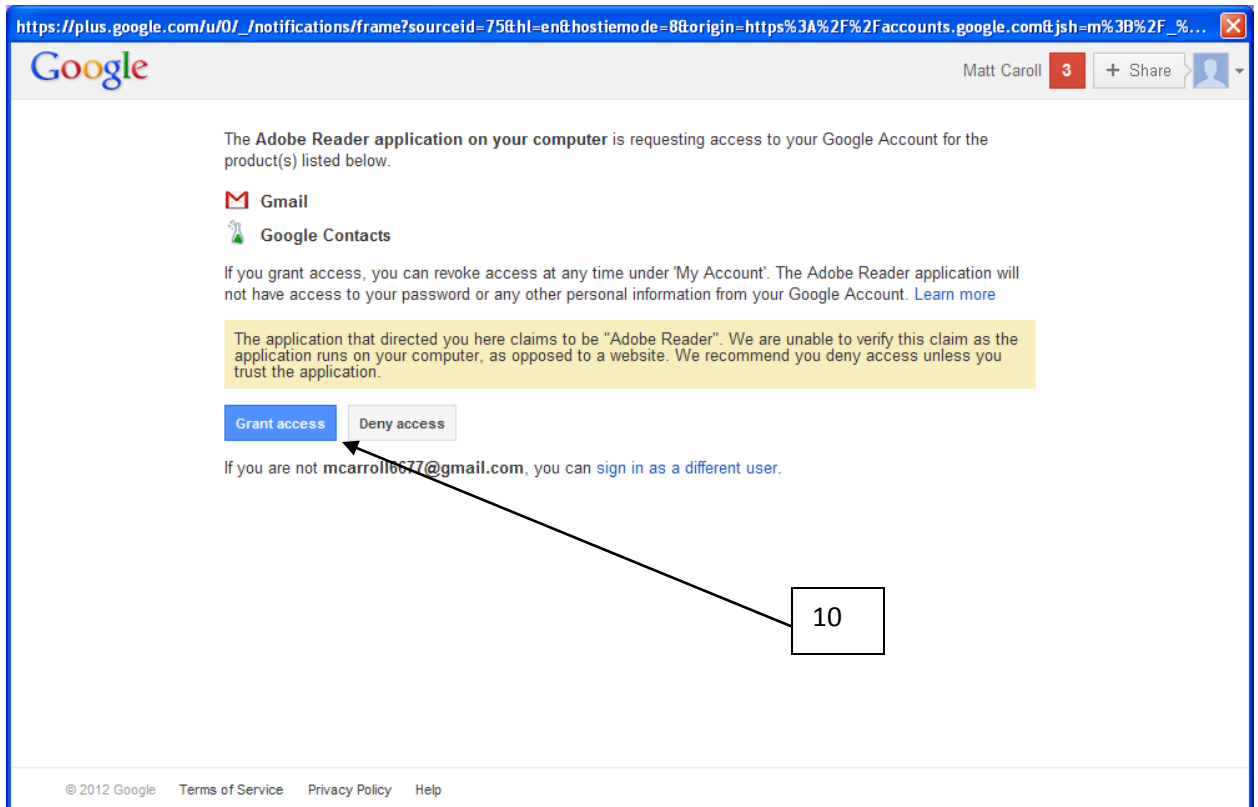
https://plus.google.com/u/0/_/notifications/frame?sourceid=75&hl=en&hostiemode=8&origin=https%3A%2F%2Faccounts.google.com&jsh=m%3B%2F_%...

Google

Matt Caroll 3 + Share

The **Adobe Reader application on your computer** is requesting access to your Google Account for the product(s) listed below.

Gmail

Google Contacts

If you grant access, you can revoke access at any time under 'My Account'. The Adobe Reader application will not have access to your password or any other personal information from your Google Account. Learn more

The application that directed you here claims to be "Adobe Reader". We are unable to verify this claim as the application runs on your computer, as opposed to a website. We recommend you deny access unless you trust the application.

Grant access Deny access

If you are not **mcarroll6677@gmail.com**, you can sign in as a different user.

10

© 2012 Google Terms of Service Privacy Policy Help